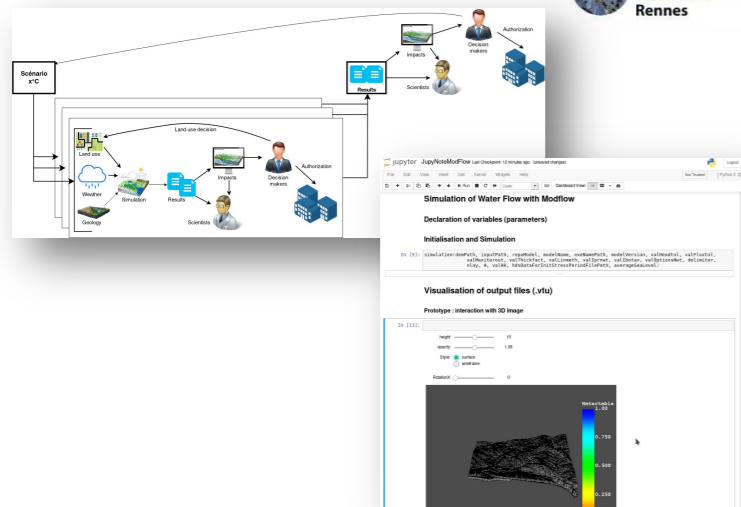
Rennes

Scénario x°C

Results

Impacts

Decision makers

Authorization

Scientists

Land-use decision

Land use

Weather

Geology

Simulation

Results

Impacts

Decision makers

Authorization

Scientists

jupyter JupyNoteModFlow Last Checkpoint: 12 minutes ago (unsaved changes)

File Edit View Insert Cell Kernel Widgets Help

Not Trusted

Python 3

Run

Code

Dashboard Views

Simulation of Water Flow with Modflow

Declaration of variables (parameters)

Initialisation and Simulation

In [9]: simulation(demPath, inputPath, repoModel, modelName, overNamePath, modelVersion, valHeadtol, valFluxtol, valMaxiterout, valThickFact, valLineath, valIprnwt, valIbotav, valOptionsNwt, delimiter, nlay, 0, volHK, hdsDataForInitStressPeriodFilePath, averageSeaLevel)

Visualisation of output files (.vtu)

Prototype : interaction with 3D image

In [13]:

height 15

opacity 1.00

Style: surface wireframe

Rotation 0

Watertable

1.00

0.750

0.500

0.250